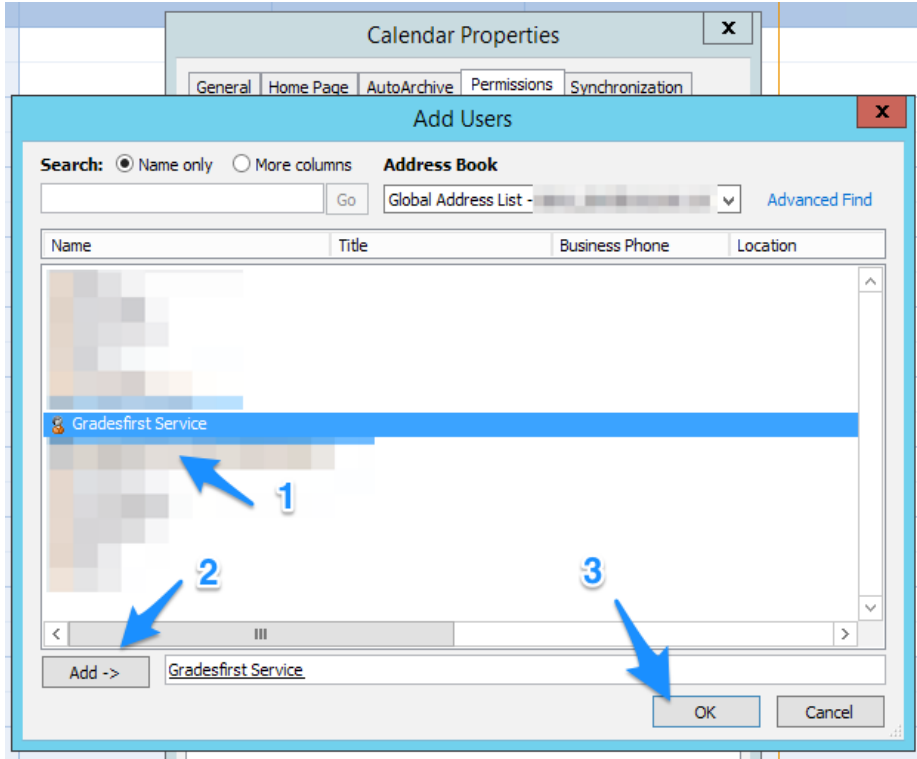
Calendar Properties
X
General
Home Page
AutoArchive
Permissions
Synchronization

Add Users
X
Search:
Name only
More columns
Address Book
Go
Global Address List - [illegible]
Advanced Find

| Name | Title | Business Phone | Location |
|---|---|---|---|

Gradesfirst Service
1
2
3
III
Add ->
Gradesfirst Service
OK
Cancel